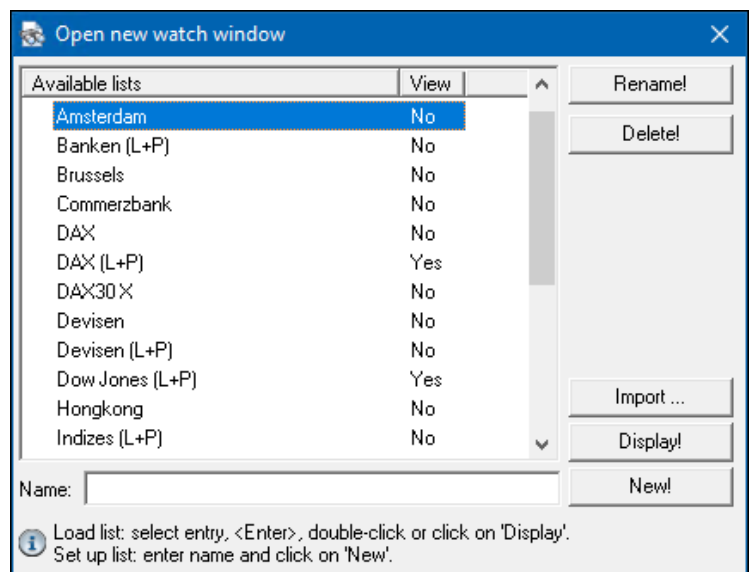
Open new watch window

| Available lists | View |
|---|---|
| Amsterdam | No |
| Banken (L+P) | No |
| Brussels | No |
| Commerzbank | No |
| DAX | No |
| DAX (L+P) | Yes |
| DAX30 X | No |
| Devisen | No |
| Devisen (L+P) | No |
| Dow Jones (L+P) | Yes |
| Hongkong | No |
| Indizes (L+P) | No |

Rename!

Delete!

Import ...

Display!

New!

Name:

Load list: select entry, <Enter>, double-click or click on 'Display'.
Set up list: enter name and click on 'New'.